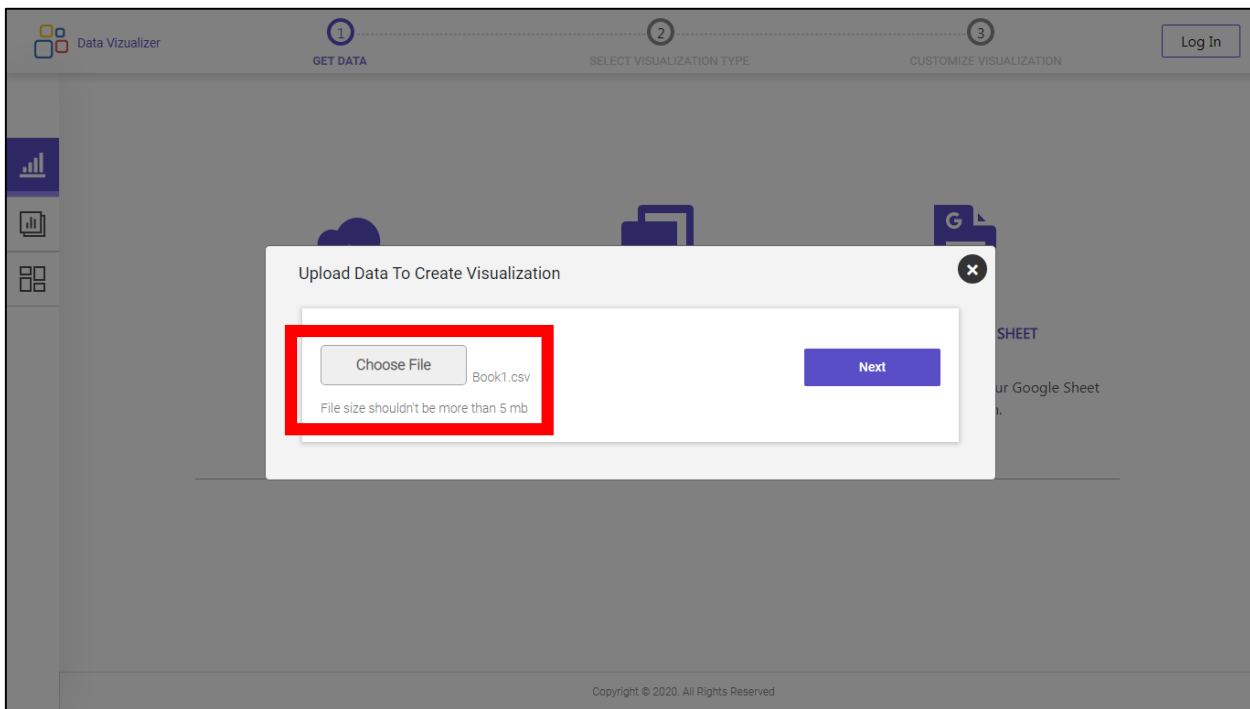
Data Vizualizer

1
GET DATA

2
SELECT VISUALIZATION TYPE

3
CUSTOMIZE VISUALIZATION

Log In

G

Upload Data To Create Visualization

Choose File
Book1.csv
File size shouldn't be more than 5 mb

Next

SHEET

ur Google Sheet
n.

Copyright © 2020. All Rights Reserved